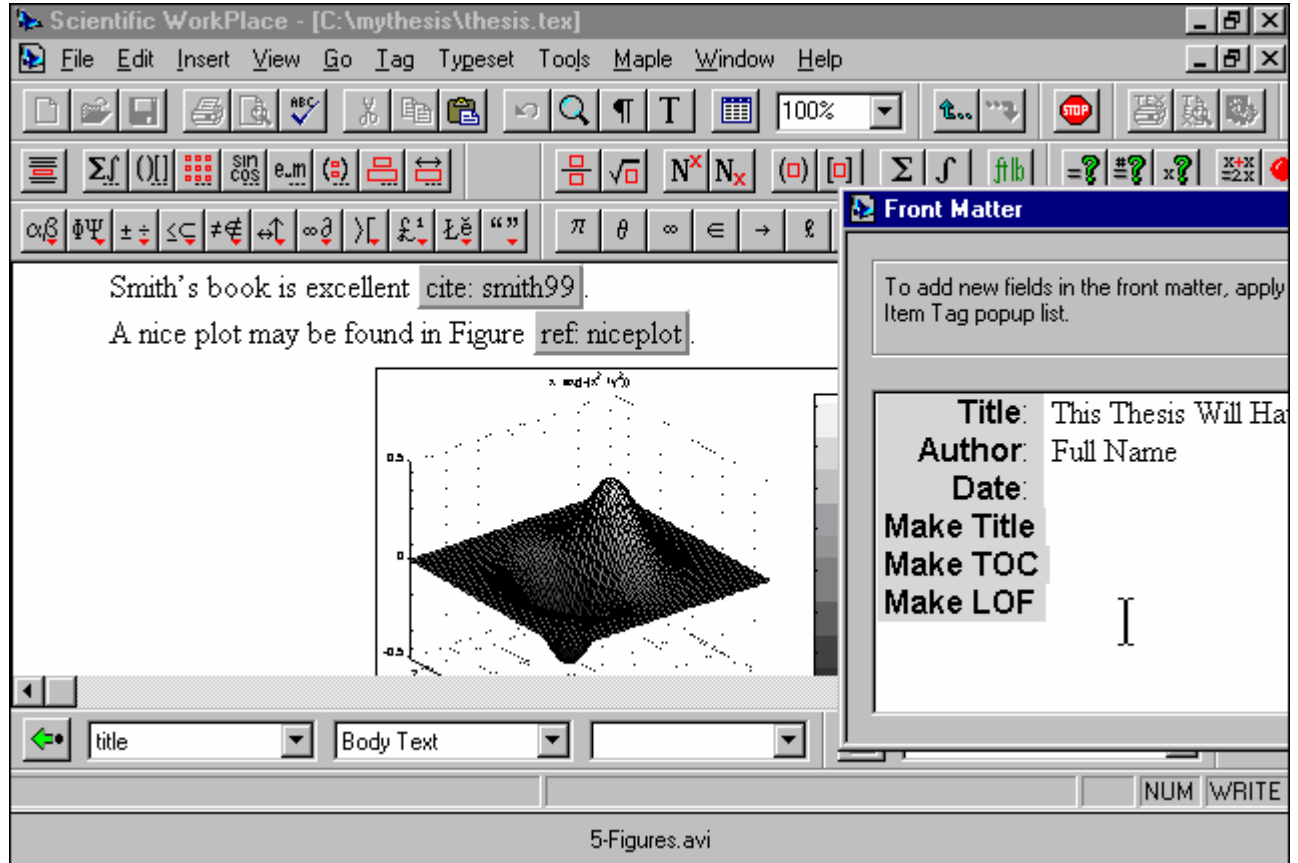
Scientific WorkPlace - [C:\mythesis\thesis.tex]

File Edit Insert View Go Tag Typeset Tools Maple Window Help

100%

Smith's book is excellent cite: smith99.

A nice plot may be found in Figure ref: niceplot.

Front Matter

To add new fields in the front matter, apply
Item Tag popup list.

Title: This Thesis Will Ha
Author: Full Name
Date:
Make Title
Make TOC
Make LOF

title
Body Text

NUM WRITE

5-Figures.avi